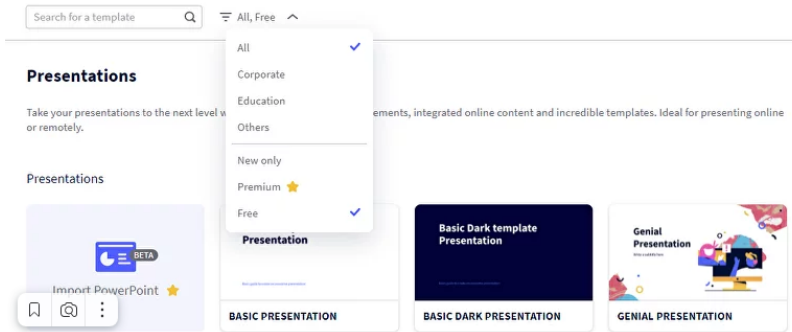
Search for a template

All, Free

All

Corporate

Education

Others

New only

Premium

Free

Presentations

Take your presentations to the next level w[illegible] ements, integrated online content and incredible templates. Ideal for presenting online or remotely.

Presentations

BETA

Import PowerPoint

Presentation

BASIC PRESENTATION

Basic Dark template Presentation

BASIC DARK PRESENTATION

Genial Presentation

GENIAL PRESENTATION